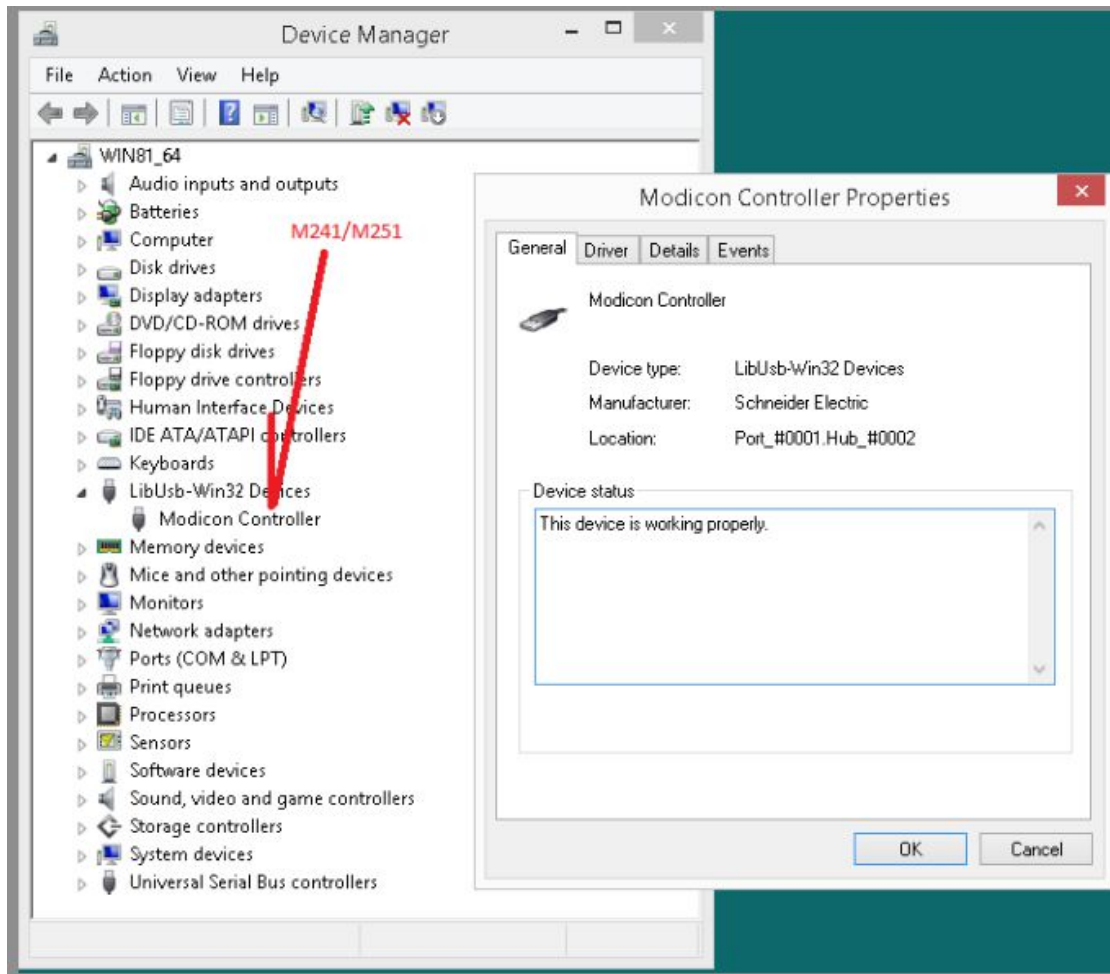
Device Manager

File Action View Help

WIN81_64
Audio inputs and outputs
Batteries
Computer
Disk drives
Display adapters
DVD/CD-ROM drives
Floppy disk drives
Floppy drive controllers
Human Interface Devices
IDE ATA/ATAPI controllers
Keyboards
LibUsb-Win32 Devices
Modicon Controller
Memory devices
Mice and other pointing devices
Monitors
Network adapters
Ports (COM & LPT)
Print queues
Processors
Sensors
Software devices
Sound, video and game controllers
Storage controllers
System devices
Universal Serial Bus controllers

M241/M251

Modicon Controller Properties

General Driver Details Events

Modicon Controller

Device type: LibUsb-Win32 Devices
Manufacturer: Schneider Electric
Location: Port_#0001.Hub_#0002

Device status
This device is working properly.

OK Cancel